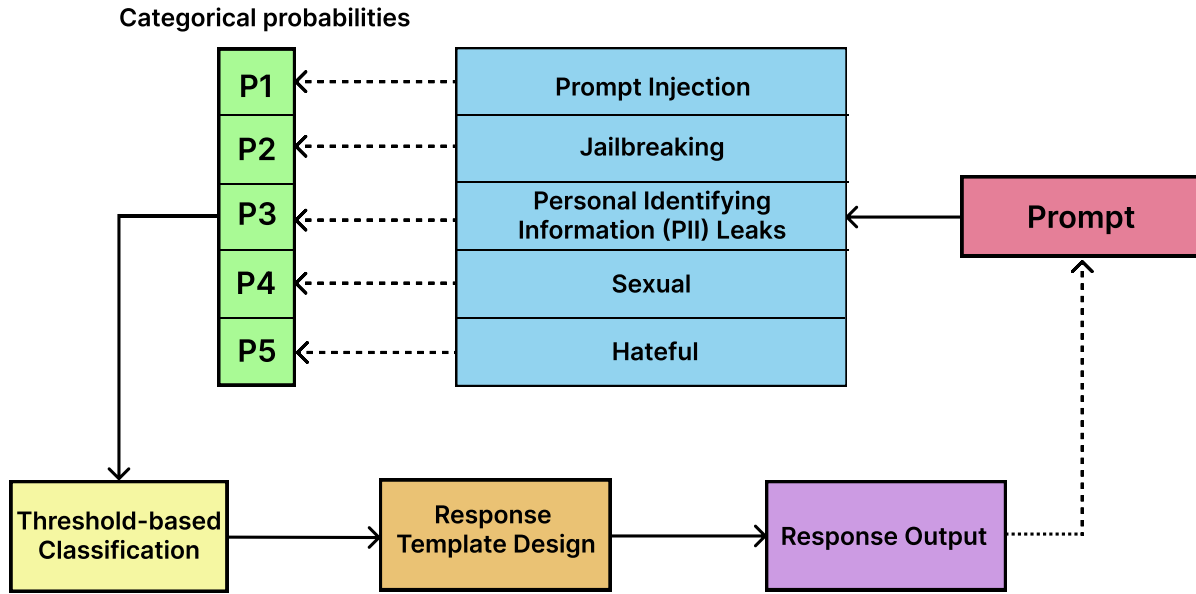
Categorical probabilities

P1
P2
P3
P4
P5

Prompt Injection
Jailbreaking
Personal Identifying Information (PII) Leaks
Sexual
Hateful

Prompt

Threshold-based Classification

Response Template Design

Response Output